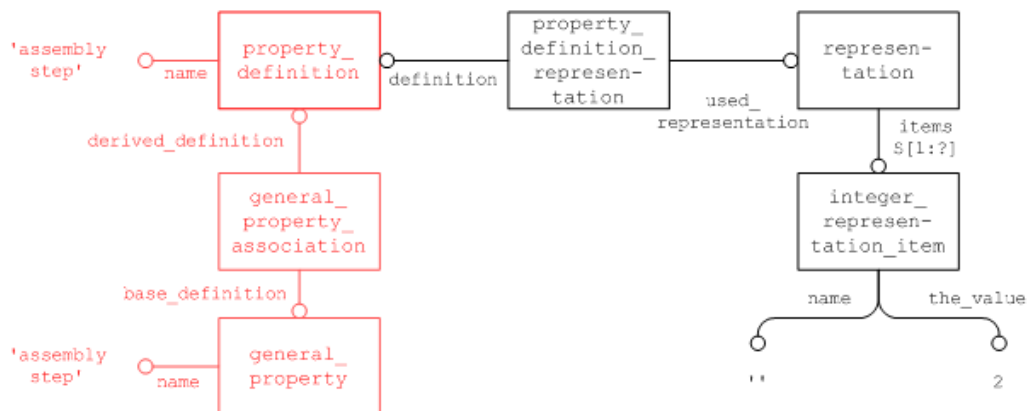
'assembly step'

name

property_ definition

definition

property_ definition_ represen- tation

used_ representation

represen- tation

items S[1:?]

derived_definition

general_ property_ association

integer_ represen- tation_item

base_definition

name

the_value

'assembly step'

name

general_ property

''

2